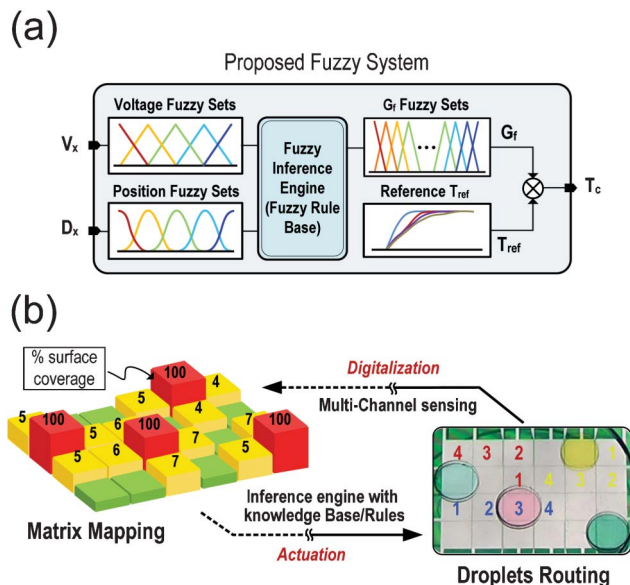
(a)

Proposed Fuzzy System

Voltage Fuzzy Sets

$V_x$

Position Fuzzy Sets

$D_x$

Fuzzy Inference Engine (Fuzzy Rule Base)

$G_f$ Fuzzy Sets

...

$G_f$

Reference $T_{ref}$

$T_{ref}$

$T_c$

(b)

% surface coverage

100

4

5

5

4

100

5

6

100

7

7

100

5

6

5

7

5

Matrix Mapping

Digitalization

Multi-Channel sensing

Inference engine with knowledge Base/Rules

Actuation

4 3 2 1

1

1 2 3 4

4 3 2

Droplets Routing